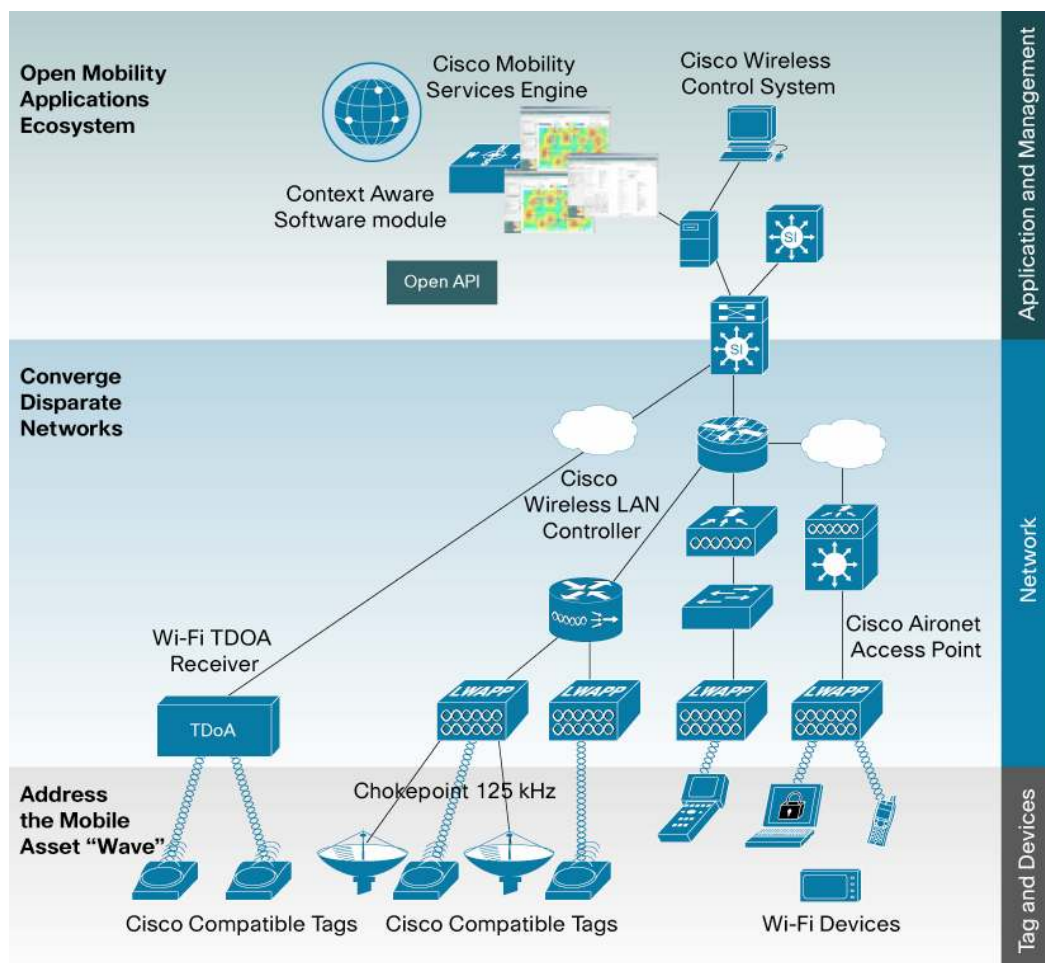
Open Mobility Applications Ecosystem

Cisco Mobility Services Engine

Cisco Wireless Control System

Context Aware Software module

Open API

SI

SI

Application and Management

Converge Disparate Networks

Cisco Wireless LAN Controller

Wi-Fi TDOA Receiver

Cisco Aironet Access Point

Network

TDoA

LWAPP

LWAPP

LWAPP

LWAPP

Address the Mobile Asset "Wave"

Chokepoint 125 kHz

Cisco Compatible Tags

Cisco Compatible Tags

Wi-Fi Devices

Tag and Devices